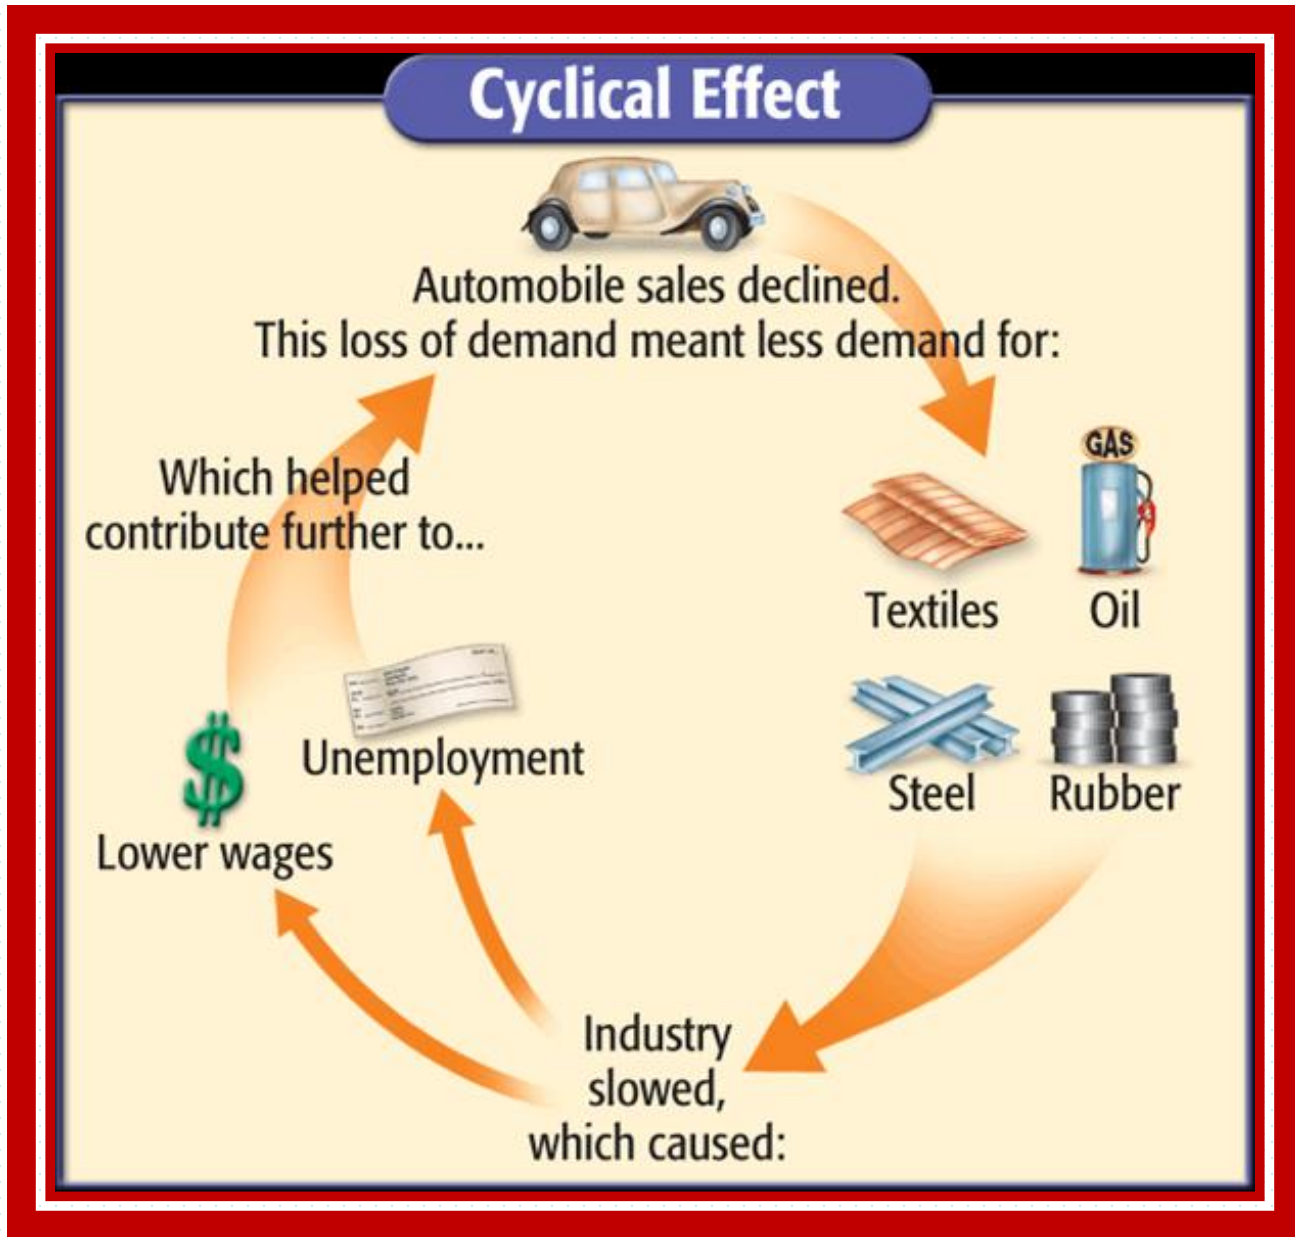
Cyclical Effect

Automobile sales declined.
This loss of demand meant less demand for:

GAS

Textiles Oil

Steel Rubber

Industry slowed, which caused:

Lower wages

Unemployment

Which helped contribute further to...